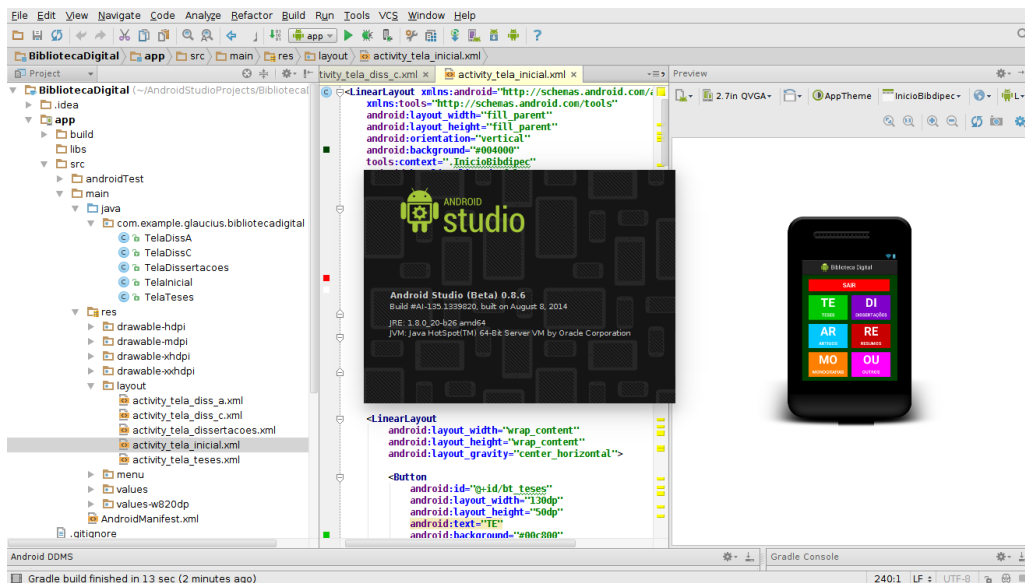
File Edit View Navigate Code Analyze Refactor Build Run Tools VCS Window Help

app

BibliotecaDigital | app | src | main | res | layout | activity_tela_inicial.xml

Project

BibliotecaDigital (~/AndroidStudioProjects/Bibliotecal
.idea
app
build
libs
src
androidTest
main
java
com.example.glaucius.bibliotecadigital
TelaDissA
TelaDissC
TelaDissertacoes
TelaInicial
TelaTeses
res
drawable-hdpi
drawable-mdpi
drawable-xhdpi
drawable-xxhdpi
layout
activity_tela_diss_a.xml
activity_tela_diss_c.xml
activity_tela_dissertacoes.xml
activity_tela_inicial.xml
activity_tela_teses.xml
menu
values
values-w820dp
AndroidManifest.xml
.gitignore

tivity_tela_diss_c.xml | activity_tela_inicial.xml

<LinearLayout xmlns:android="http://schemas.android.com/a
xmlns:tools="http://schemas.android.com/tools"
android:layout_width="fill_parent"
android:layout_height="fill_parent"
android:orientation="vertical"
android:background="#004000"
tools:context=".InicioBibdipec"

<LinearLayout
android:layout_width="wrap_content"
android:layout_height="wrap_content"
android:layout_gravity="center_horizontal">

<Button
android:id="@+id/bt_teses"
android:layout_width="130dp"
android:layout_height="50dp"
android:text="TE"
android:background="#00c800"

ANDROID
studio

Android Studio (Beta) 0.8.6
Build #AI-135.1339820, built on August 8, 2014

JRE: 1.8.0_20-b26 amd64
JVM: Java HotSpot(TM) 64-Bit Server VM by Oracle Corporation

Preview

2.7in QVGA | AppTheme | InicioBibdipec | L

Biblioteca Digital
SAIR
TE
TESES
DI
DISSERTAÇÕES
AR
ARTIGOS
RE
RESUMOS
MO
MONOGRAFIAS
OU
OUTROS

Android DDMS
Gradle Console

Gradle build finished in 13 sec (2 minutes ago)
240:1 | LF | UTF-8